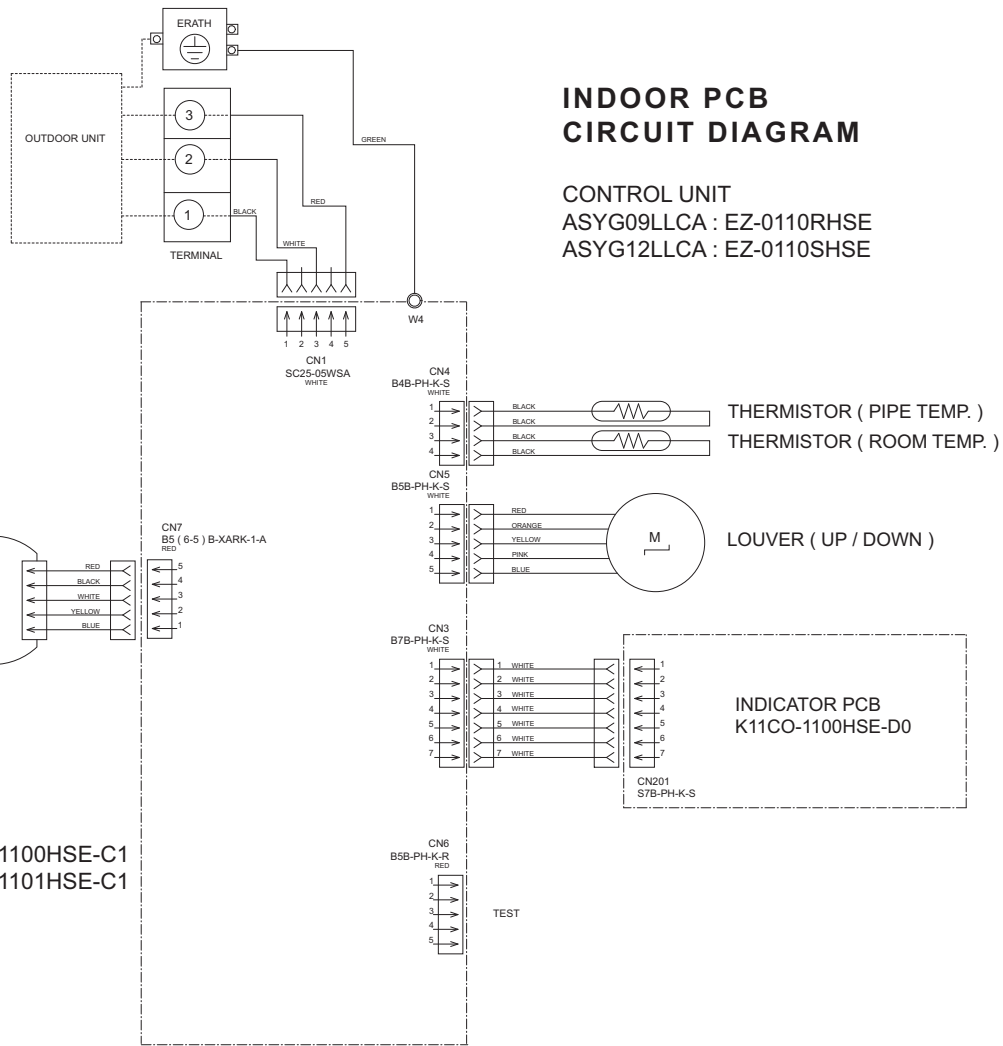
INDOOR PCB
CIRCUIT DIAGRAM

CONTROL UNIT
ASYG09LLCA : EZ-0110RHSE
ASYG12LLCA : EZ-0110SHSE

ERATH

OUTDOOR UNIT

3
2
1

TERMINAL

GREEN
RED
BLACK
WHITE

W4

1 2 3 4 5
CN1
SC25-05WSA
WHITE

CN4
B4B-PH-K-S
WHITE
1
2
3
4
BLACK
BLACK
BLACK
BLACK
THERMISTOR ( PIPE TEMP. )
THERMISTOR ( ROOM TEMP. )

CN5
B5B-PH-K-S
WHITE
1
2
3
4
5
RED
ORANGE
YELLOW
PINK
BLUE
M
LOUVER ( UP / DOWN )

CN7
B5 ( 6-5 ) B-XARK-1-A
RED
RED
BLACK
WHITE
YELLOW
BLUE
5
4
3
2
1

CN3
B7B-PH-K-S
WHITE
1
2
3
4
5
6
7
1 WHITE
2 WHITE
3 WHITE
4 WHITE
5 WHITE
6 WHITE
7 WHITE
1
2
3
4
5
6
7
INDICATOR PCB
K11CO-1100HSE-D0
CN201
S7B-PH-K-S

1100HSE-C1
1101HSE-C1

CN6
B5B-PH-K-R
RED
1
2
3
4
5
TEST